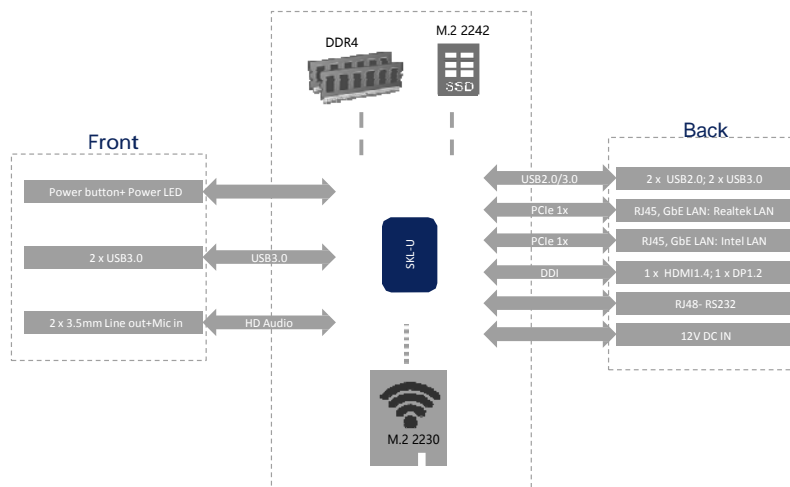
DDR4

M.2 2242

SSD

Front

Power button+ Power LED

2 x USB3.0

USB3.0

2 x 3.5mm Line out+Mic in

HD Audio

SKL-U

M.2 2230

Back

USB2.0/3.0

2 x USB2.0; 2 x USB3.0

PCIe 1x

RJ45, GbE LAN: Realtek LAN

PCIe 1x

RJ45, GbE LAN: Intel LAN

DDI

1 x HDMI1.4; 1 x DP1.2

RJ48- RS232

12V DC IN